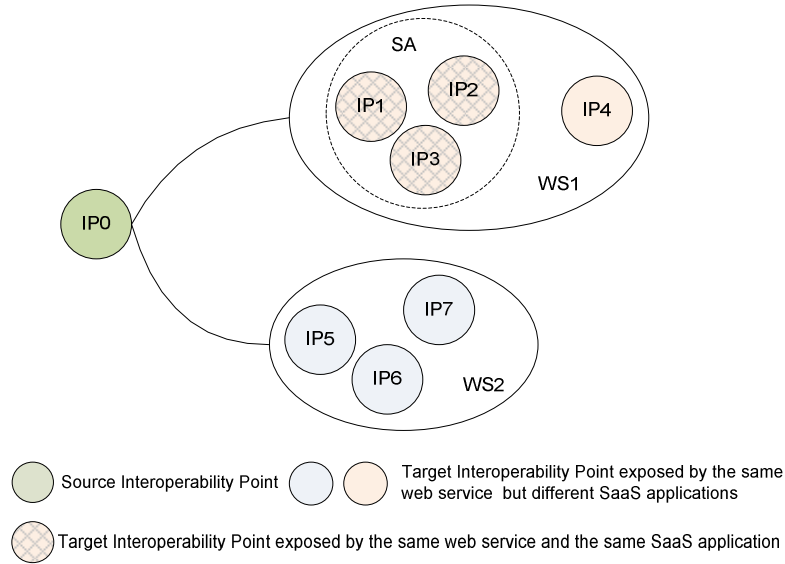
SA

IP1

IP2

IP3

IP4

WS1

IP0

IP7

IP5

IP6

WS2

Source Interoperability Point

Target Interoperability Point exposed by the same web service but different SaaS applications

Target Interoperability Point exposed by the same web service and the same SaaS application